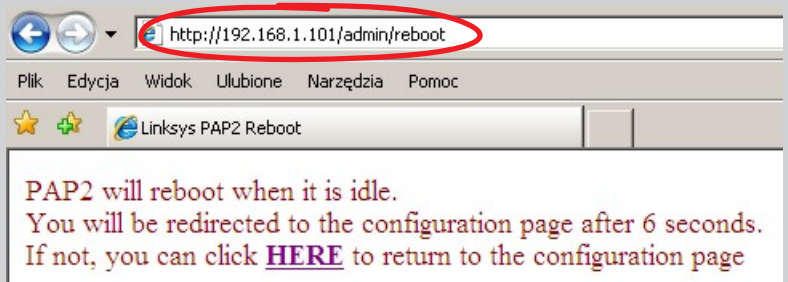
http://192.168.1.101/admin/reboot

Plik Edycja Widok Ulubione Narzędzia Pomoc

Linksys PAP2 Reboot

PAP2 will reboot when it is idle.
You will be redirected to the configuration page after 6 seconds.
If not, you can click HERE to return to the configuration page